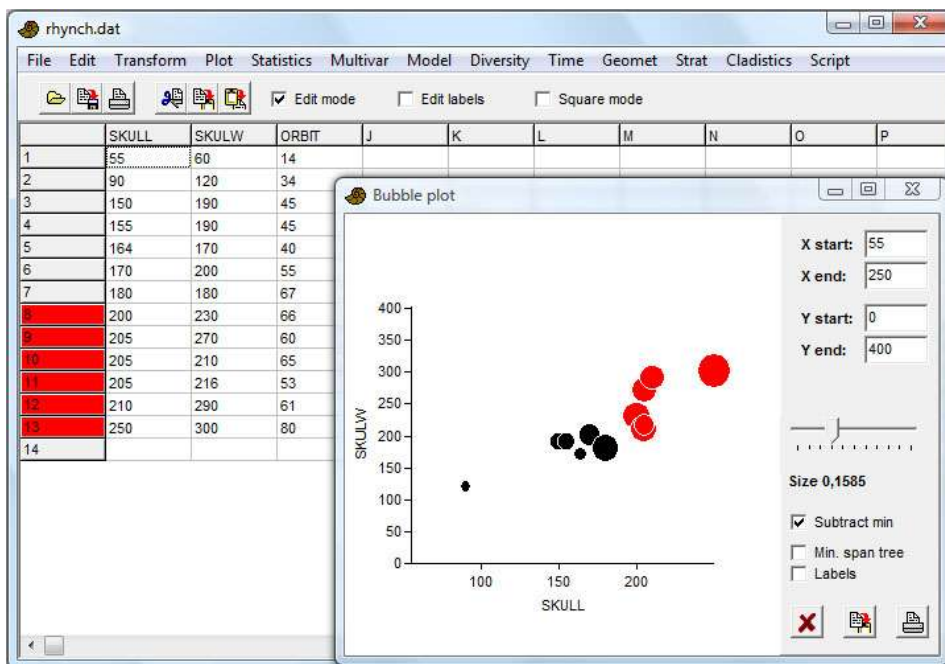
rhynch.dat

File Edit Transform Plot Statistics Multivar Model Diversity Time Geomet Strat Cladistics Script

Edit mode Edit labels Square mode

| | SKULL | SKULW | ORBIT | J | K | L | M | N | O | P |
|---|---|---|---|---|---|---|---|---|---|---|
| 1 | 55 | 60 | 14 | | | | | | | |
| 2 | 90 | 120 | 34 | | | | | | | |
| 3 | 150 | 190 | 45 | | | | | | | |
| 4 | 155 | 190 | 45 | | | | | | | |
| 5 | 164 | 170 | 40 | | | | | | | |
| 6 | 170 | 200 | 55 | | | | | | | |
| 7 | 180 | 180 | 67 | | | | | | | |
| 8 | 200 | 230 | 66 | | | | | | | |
| 9 | 205 | 270 | 60 | | | | | | | |
| 10 | 205 | 210 | 65 | | | | | | | |
| 11 | 205 | 216 | 53 | | | | | | | |
| 12 | 210 | 290 | 61 | | | | | | | |
| 13 | 250 | 300 | 80 | | | | | | | |
| 14 | | | | | | | | | | |

Bubble plot

400
350
300
250
200
150
100
50
0
SKULW
100 150 200
SKULL

X start: 55
X end: 250
Y start: 0
Y end: 400

Size 0,1585

Subtract min
Min. span tree
Labels